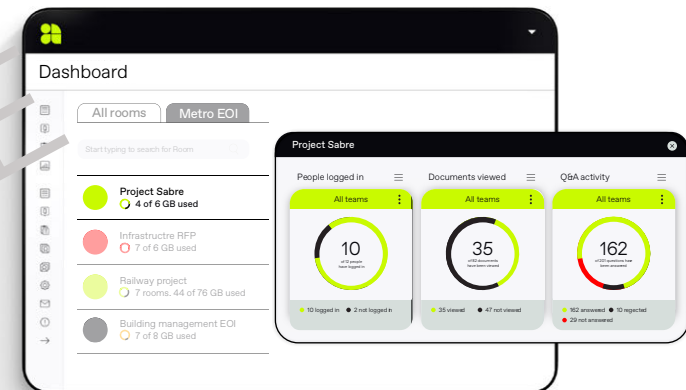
Dashboard

All rooms
Metro EOI

Start typing to search for Room

Project Sabre
4 of 6 GB used

Infrastructre RFP
7 of 6 GB used

Railway project
7 rooms, 44 of 76 GB used

Building management EOI
7 of 8 GB used

Project Sabre

People logged in
All teams
10
of 12 people have logged in
10 logged in
2 not logged in

Documents viewed
All teams
35
of 82 documents have been viewed
35 viewed
47 not viewed

Q&A activity
All teams
162
of 200 questions have been answered
162 answered
10 rejected
29 not answered